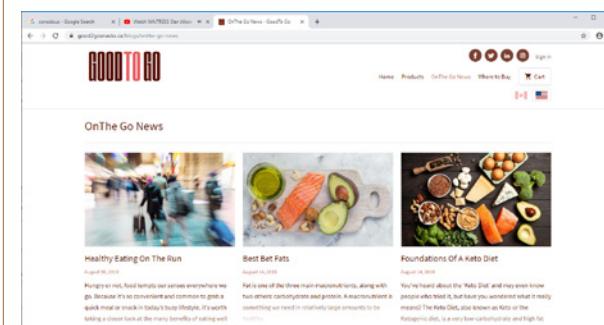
conscious - Google Search | Watch WATERS Der Wasse | OnThe Go News - GoodTo Go

goodtogosnacks.ca/blogs/onthe-go-news

GOOD TO GO

Sign in

Home Products OnThe Go News Where to Buy Cart

OnThe Go News

Healthy Eating On The Run

August 06, 2019

Hungry or not, food tempts our senses everywhere we go. Because it's so convenient and common to grab a quick meal or snack in today's busy lifestyle, it's worth taking a closer look at the many benefits of eating well

Best Bet Fats

August 14, 2019

Fat is one of the three main macronutrients, along with two others: carbohydrate and protein. A macronutrient is something we need in relatively large amounts to be healthy.

Foundations Of A Keto Diet

August 06, 2019

You've heard about the 'Keto Diet' and may even know people who tried it, but have you wondered what it really means? The Keto Diet, also known as Keto or the Ketogenic diet, is a very low-carbohydrate and high fat